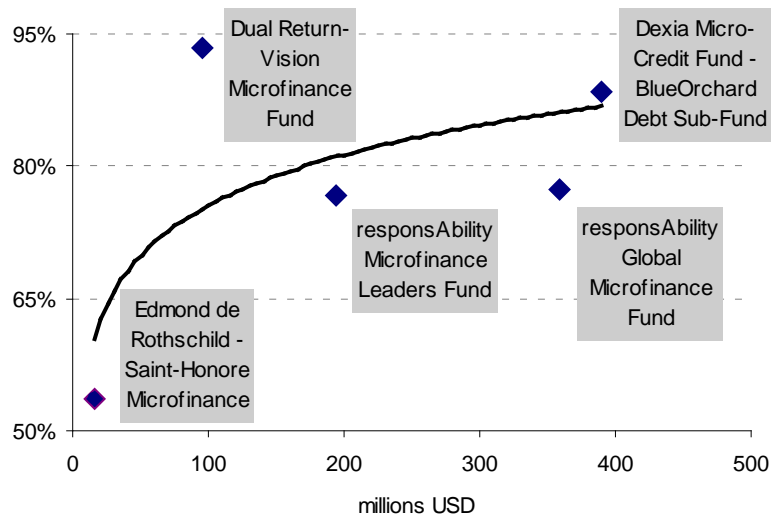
95%
80%
65%
50%

Dual Return-Vision Microfinance Fund

Dexia Micro-Credit Fund - BlueOrchard Debt Sub-Fund

responsAbility Microfinance Leaders Fund

responsAbility Global Microfinance Fund

Edmond de Rothschild - Saint-Honore Microfinance

0 100 200 300 400 500

millions USD